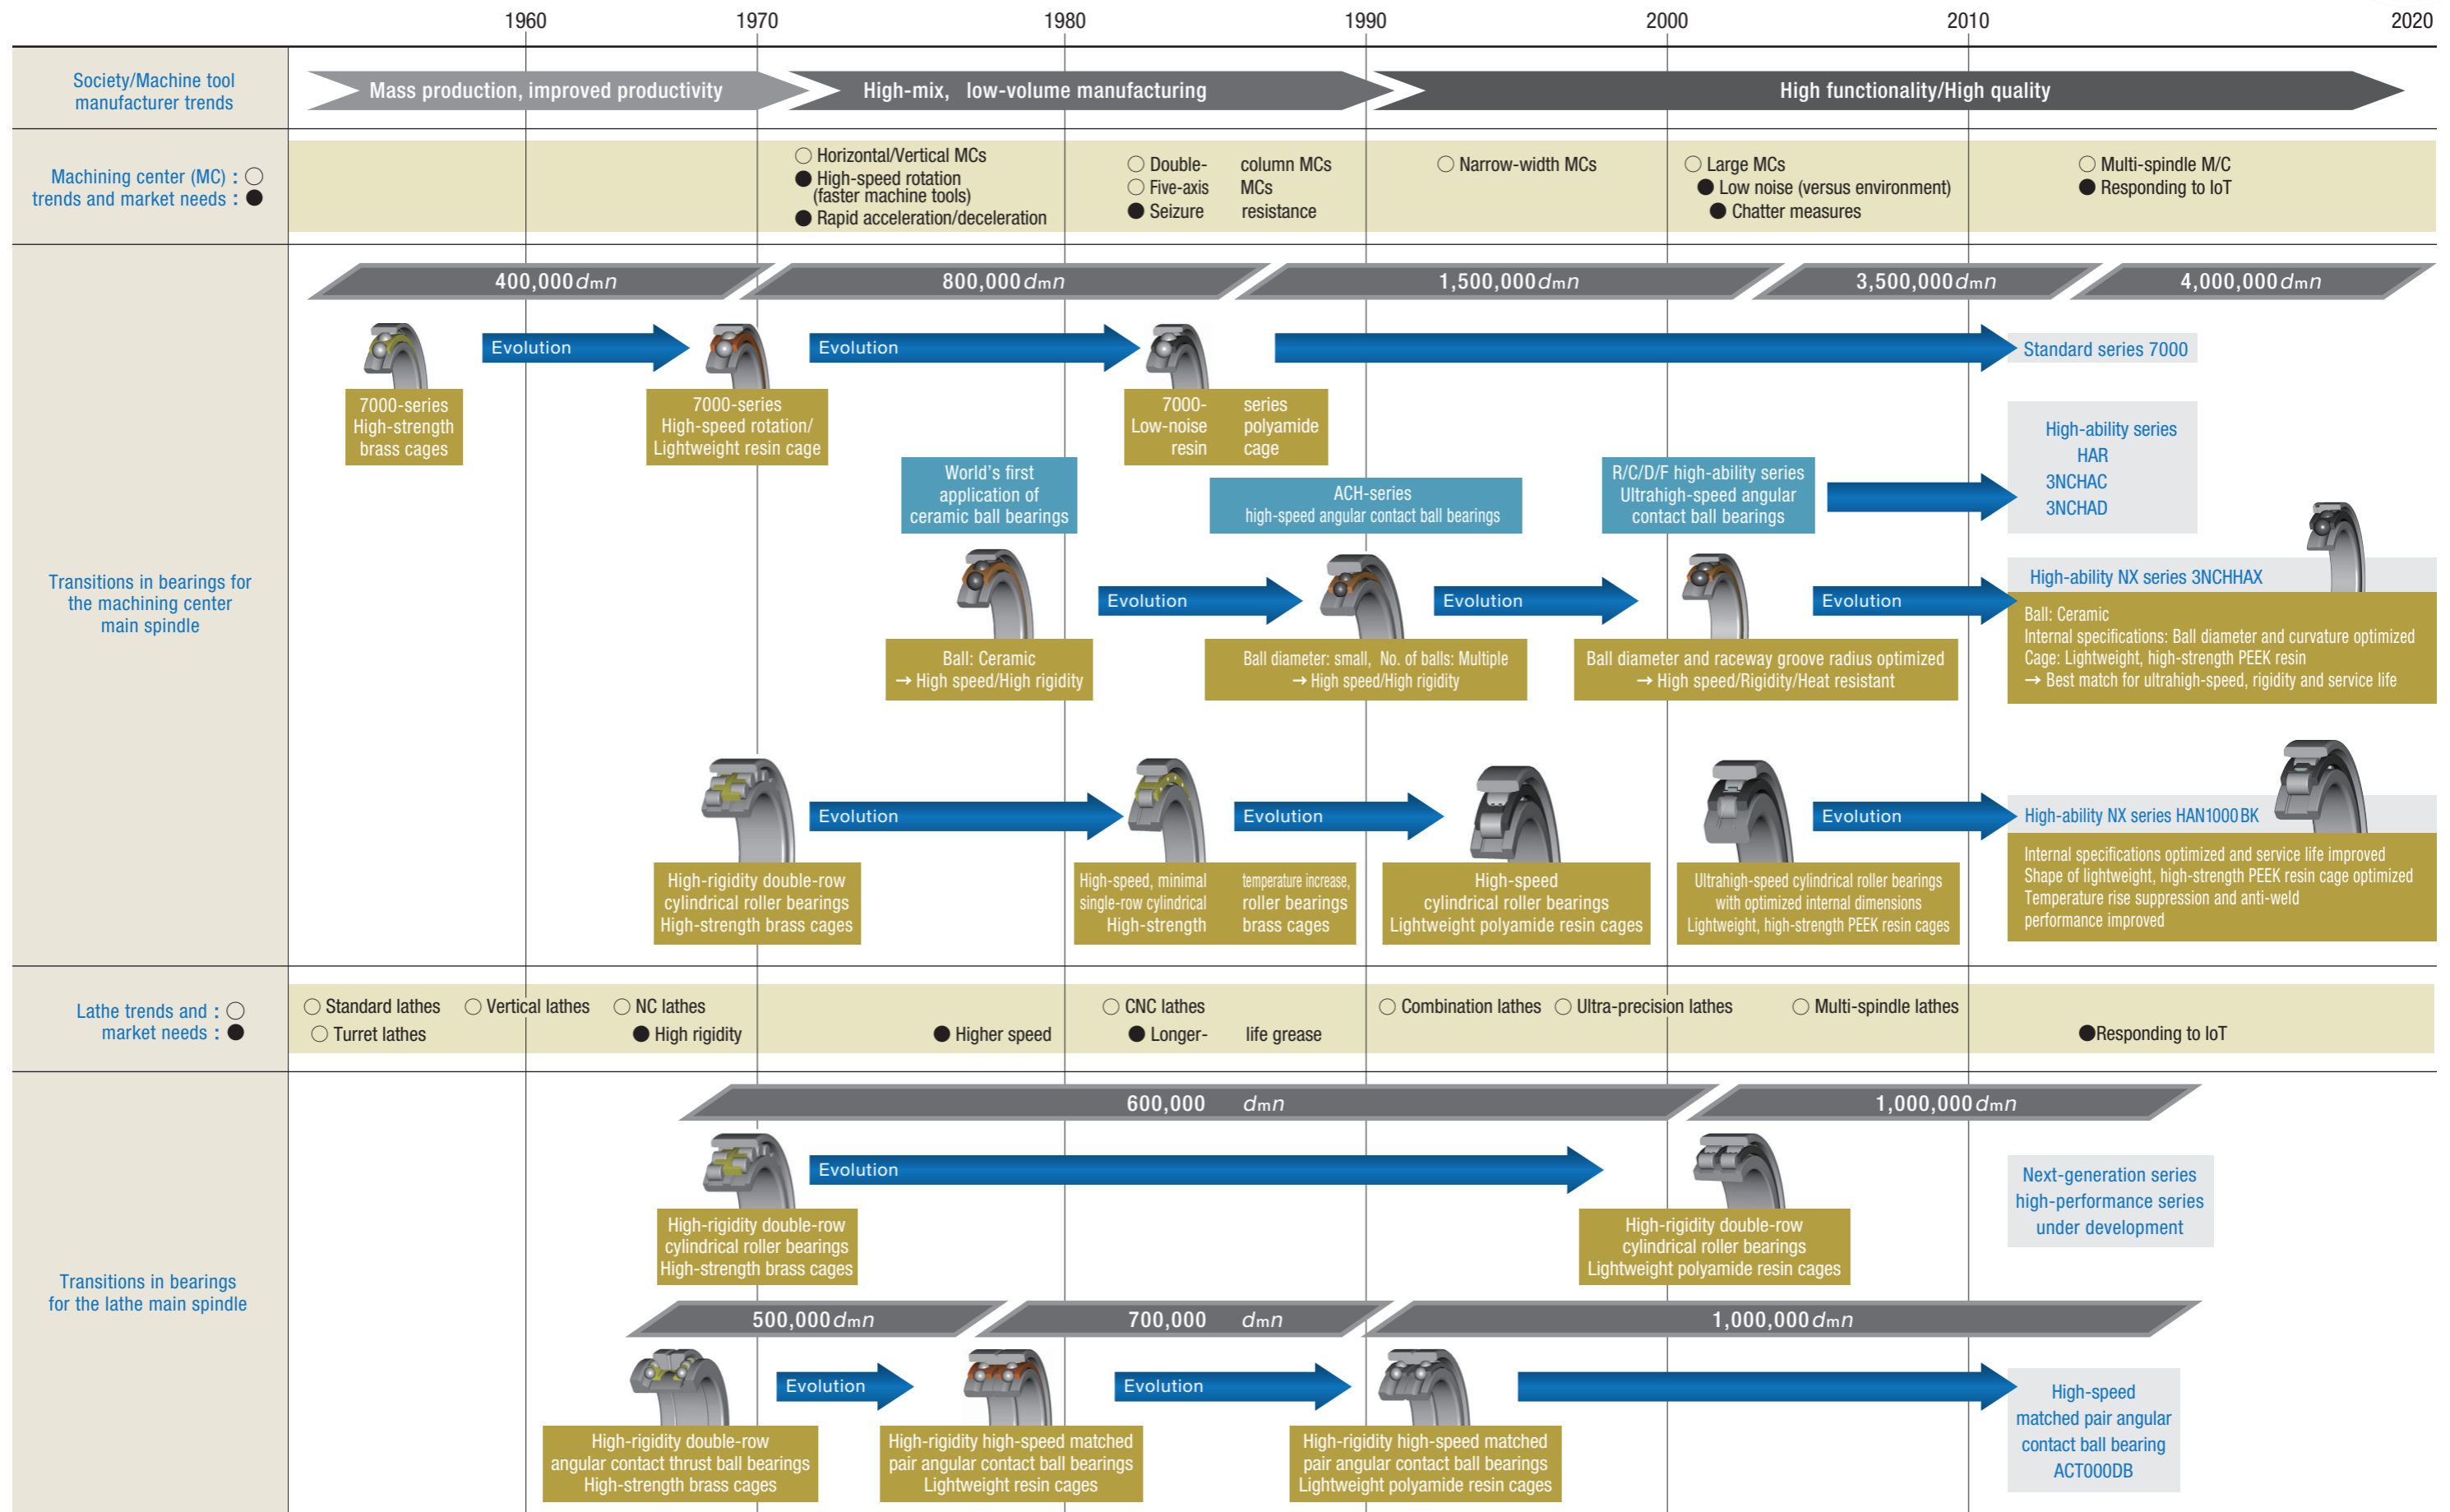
1960 1970 1980 1990 2000 2010 2020

Society/Machine tool manufacturer trends

Mass production, improved productivity

High-mix, low-volume manufacturing

High functionality/High quality

Machining center (MC) : ○
trends and market needs : ●

○ Horizontal/Vertical MCs
● High-speed rotation (faster machine tools)
● Rapid acceleration/deceleration

○ Double-column MCs
○ Five-axis MCs
● Seizure resistance

○ Narrow-width MCs

○ Large MCs
● Low noise (versus environment)
● Chatter measures

○ Multi-spindle M/C
● Responding to IoT

Transitions in bearings for the machining center main spindle

400,000$dmn$

800,000$dmn$

1,500,000$dmn$

3,500,000$dmn$

4,000,000$dmn$

Evolution

Evolution

Standard series 7000

7000-series
High-strength brass cages

7000-series
High-speed rotation/
Lightweight resin cage

7000-series
Low-noise polyamide resin cage

High-ability series
HAR
3NCHAC
3NCHAD

World's first application of ceramic ball bearings

ACH-series
high-speed angular contact ball bearings

R/C/D/F high-ability series
Ultrahigh-speed angular contact ball bearings

High-ability NX series 3NCHHAX

Evolution

Evolution

Evolution

Ball: Ceramic
→ High speed/High rigidity

Ball diameter: small, No. of balls: Multiple
→ High speed/High rigidity

Ball diameter and raceway groove radius optimized
→ High speed/Rigidity/Heat resistant

Ball: Ceramic
Internal specifications: Ball diameter and curvature optimized
Cage: Lightweight, high-strength PEEK resin
→ Best match for ultrahigh-speed, rigidity and service life

Evolution

Evolution

Evolution

High-ability NX series HAN1000BK

High-rigidity double-row cylindrical roller bearings
High-strength brass cages

High-speed, minimal temperature increase, single-row cylindrical roller bearings
High-strength brass cages

High-speed cylindrical roller bearings
Lightweight polyamide resin cages

Ultrahigh-speed cylindrical roller bearings with optimized internal dimensions
Lightweight, high-strength PEEK resin cages

Internal specifications optimized and service life improved
Shape of lightweight, high-strength PEEK resin cage optimized
Temperature rise suppression and anti-weld performance improved

Lathe trends and : ○
market needs : ●

○ Standard lathes ○ Vertical lathes ○ NC lathes
○ Turret lathes ● High rigidity
● Higher speed
○ CNC lathes
● Longer-life grease
○ Combination lathes ○ Ultra-precision lathes ○ Multi-spindle lathes
●Responding to IoT

Transitions in bearings for the lathe main spindle

600,000 $dmn$

1,000,000$dmn$

Evolution

High-rigidity double-row cylindrical roller bearings
High-strength brass cages

High-rigidity double-row cylindrical roller bearings
Lightweight polyamide resin cages

Next-generation series high-performance series under development

500,000$dmn$

700,000 $dmn$

1,000,000$dmn$

Evolution

Evolution

High-rigidity double-row angular contact thrust ball bearings
High-strength brass cages

High-rigidity high-speed matched pair angular contact ball bearings
Lightweight resin cages

High-rigidity high-speed matched pair angular contact ball bearings
Lightweight polyamide resin cages

High-speed matched pair angular contact ball bearing
ACT000DB